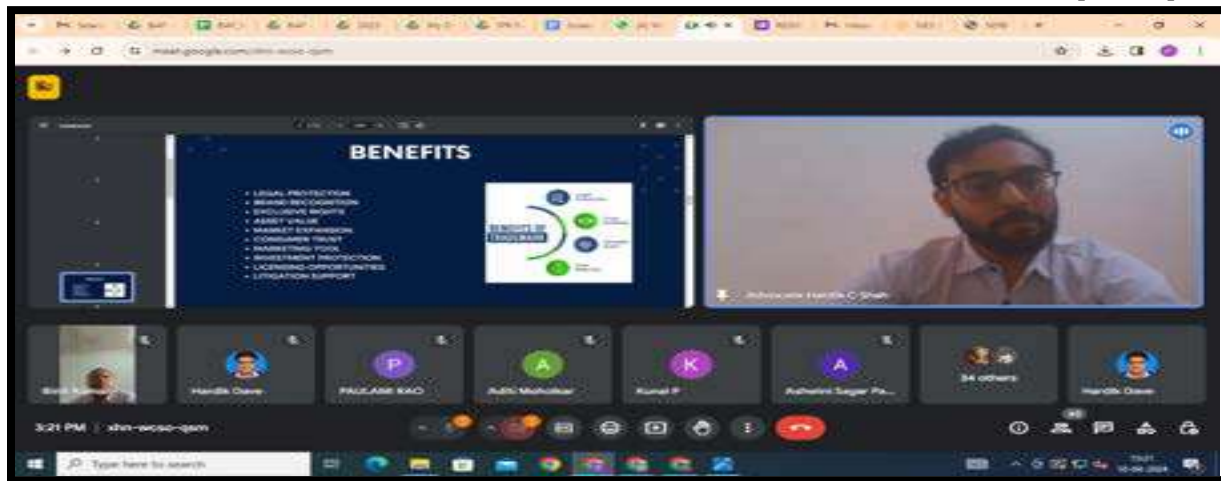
meet.google.com/xhn-wcso-qam

BENEFITS

- LEGAL PROTECTION
- BRAND RECOGNITION
- EXCLUSIVE RIGHTS
- ASSET VALUE
- MARKET EXPANSION
- CONSUMER TRUST
- MARKETING TOOL
- INVESTMENT PROTECTION
- LICENSING OPPORTUNITIES
- LITIGATION SUPPORT

BENEFITS OF TRADEMARK

Advocate Hardik C Shah

Hardik Dave

P
PAULANE RAO

A
Aditi Moholkar

K
Kunal P

A
Ashwini Sagar Pa...

34 others

Hardik Dave

3:21 PM | xhn-wcso-qam

Type here to search